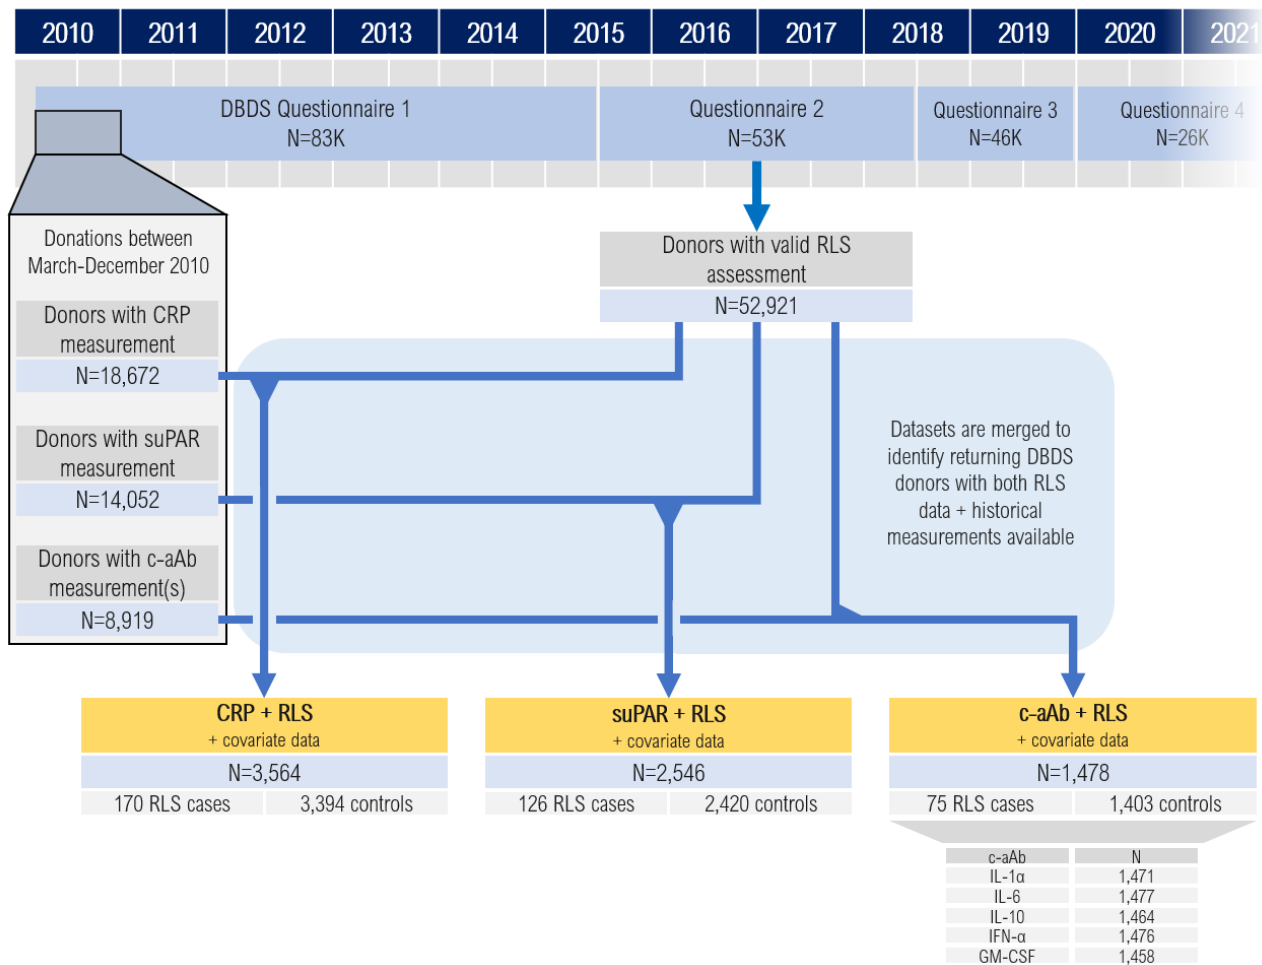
2010 2011 2012 2013 2014 2015 2016 2017 2018 2019 2020 2021

DBDS Questionnaire 1
N=83K

Questionnaire 2
N=53K

Questionnaire 3
N=46K

Questionnaire 4
N=26K

Donations between March-December 2010

Donors with CRP measurement
N=18,672

Donors with suPAR measurement
N=14,052

Donors with c-aAb measurement(s)
N=8,919

Donors with valid RLS assessment
N=52,921

Datasets are merged to identify returning DBDS donors with both RLS data + historical measurements available

CRP + RLS
+ covariate data
N=3,564
170 RLS cases | 3,394 controls

suPAR + RLS
+ covariate data
N=2,546
126 RLS cases | 2,420 controls

c-aAb + RLS
+ covariate data
N=1,478
75 RLS cases | 1,403 controls

| c-aAb | N |
|---|---|
| IL-1α | 1,471 |
| IL-6 | 1,477 |
| IL-10 | 1,464 |
| IFN-α | 1,476 |
| GM-CSF | 1,458 |